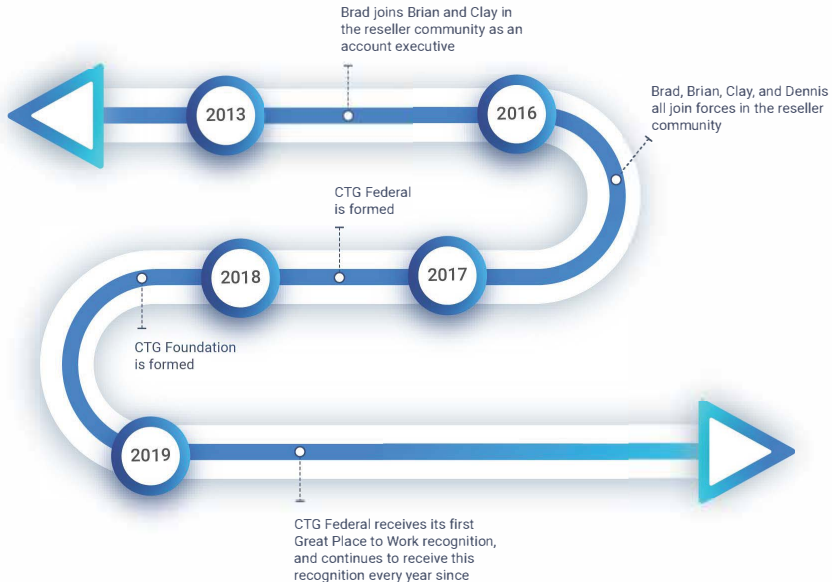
Brad joins Brian and Clay in the reseller community as an account executive

2013

2016

Brad, Brian, Clay, and Dennis all join forces in the reseller community

CTG Federal is formed

2018

2017

CTG Foundation is formed

2019

CTG Federal receives its first Great Place to Work recognition, and continues to receive this recognition every year since